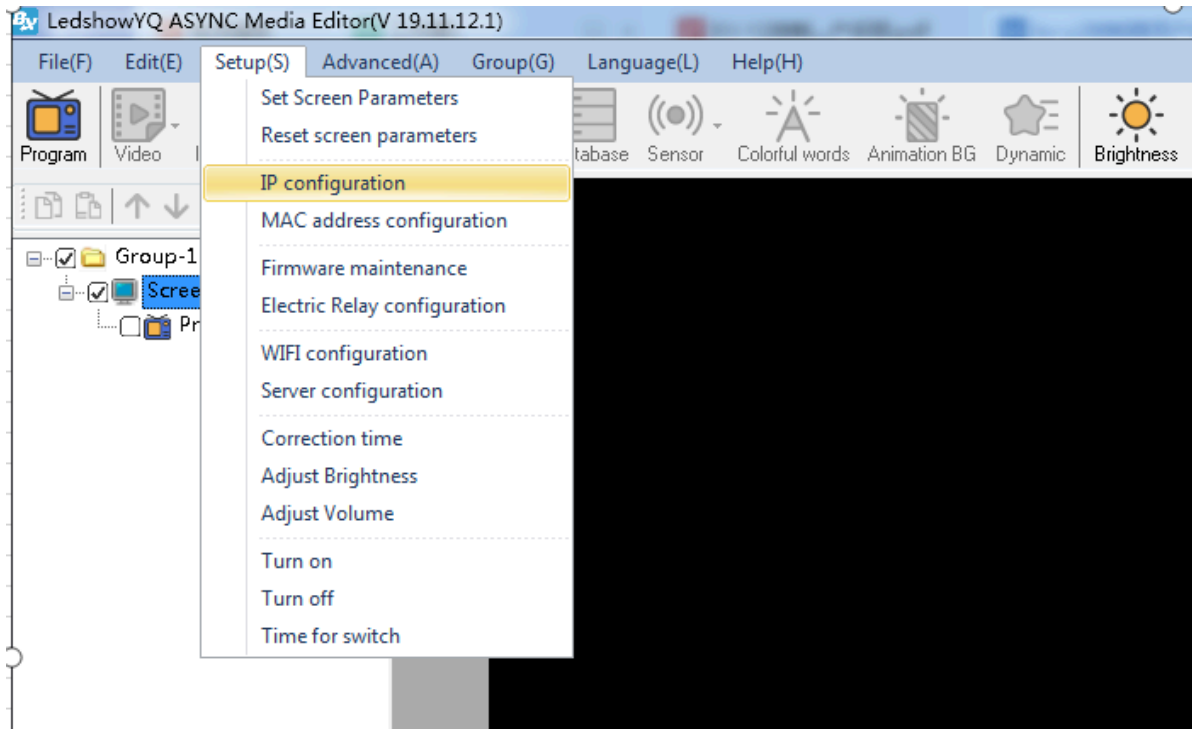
LedshowYQ ASYNC Media Editor(V 19.11.12.1)

File(F) Edit(E) Setup(S) Advanced(A) Group(G) Language(L) Help(H)

Program Video tabase Sensor Colorful words Animation BG Dynamic Brightness

Group-1
Scree
Pr

Set Screen Parameters
Reset screen parameters
IP configuration
MAC address configuration
Firmware maintenance
Electric Relay configuration
WIFI configuration
Server configuration
Correction time
Adjust Brightness
Adjust Volume
Turn on
Turn off
Time for switch